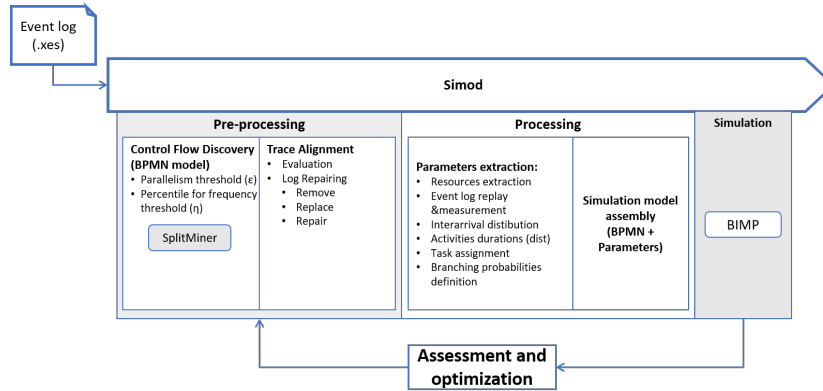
Event log (.xes)

Simod

Pre-processing

Control Flow Discovery (BPMN model)
• Parallelism threshold (ε)
• Percentile for frequency threshold (η)

SplitMiner

Trace Alignment
• Evaluation
• Log Repairing
  • Remove
  • Replace
  • Repair

Processing

Parameters extraction:
• Resources extraction
• Event log replay &measurement
• Interarrival distibution
• Activities durations (dist)
• Task assignment
• Branching probabilities definition

Simulation model assembly (BPMN + Parameters)

Simulation

BIMP

Assessment and optimization